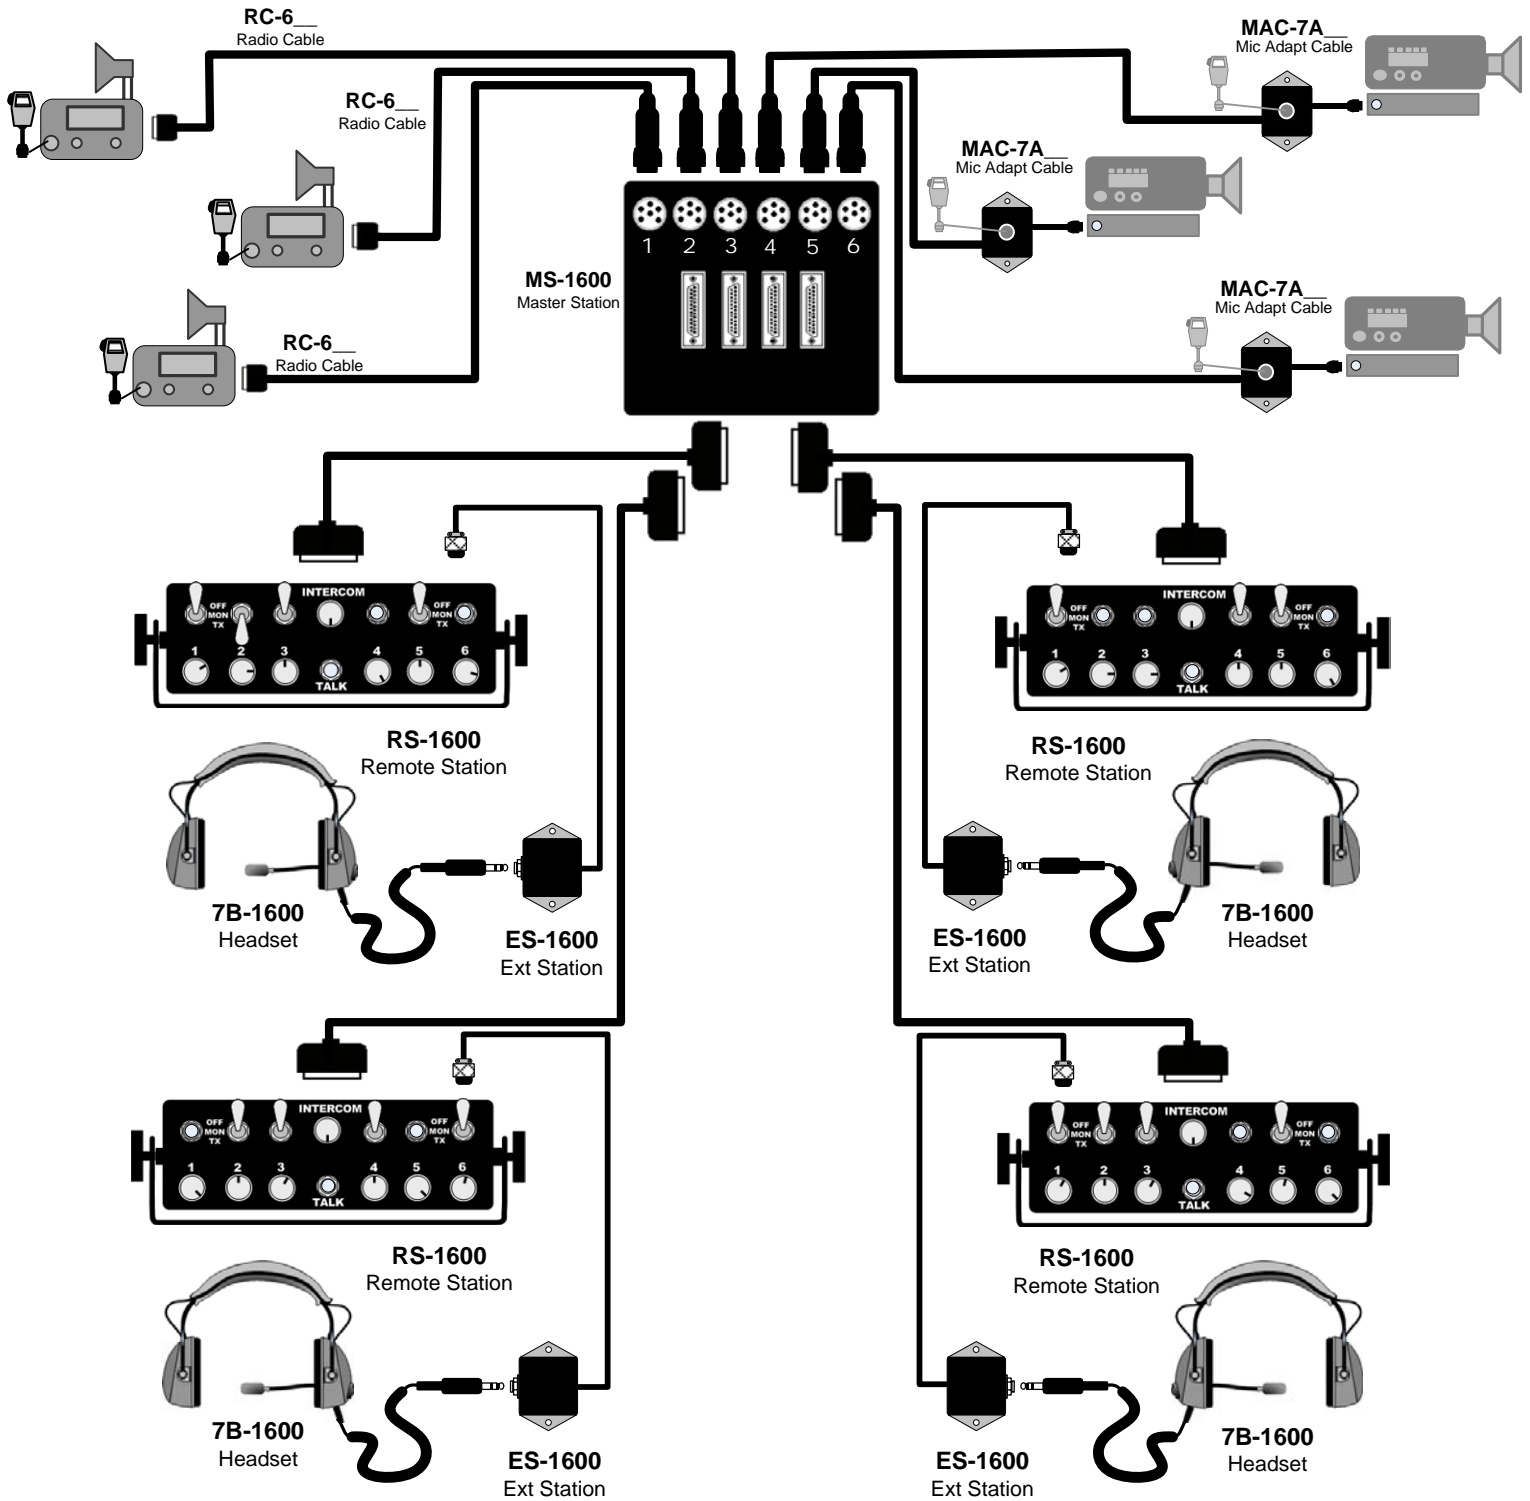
RC-6__
Radio Cable

RC-6__
Radio Cable

RC-6__
Radio Cable

MAC-7A__
Mic Adapt Cable

MAC-7A__
Mic Adapt Cable

MAC-7A__
Mic Adapt Cable

1 2 3 4 5 6

MS-1600
Master Station

INTERCOM
OFF MON TX
OFF MON TX
1 2 3 TALK 4 5 6

INTERCOM
OFF MON TX
OFF MON TX
1 2 3 TALK 4 5 6

RS-1600
Remote Station

RS-1600
Remote Station

7B-1600
Headset

ES-1600
Ext Station

ES-1600
Ext Station

7B-1600
Headset

INTERCOM
OFF MON TX
OFF MON TX
1 2 3 TALK 4 5 6

INTERCOM
OFF MON TX
OFF MON TX
1 2 3 TALK 4 5 6

RS-1600
Remote Station

RS-1600
Remote Station

7B-1600
Headset

ES-1600
Ext Station

ES-1600
Ext Station

7B-1600
Headset